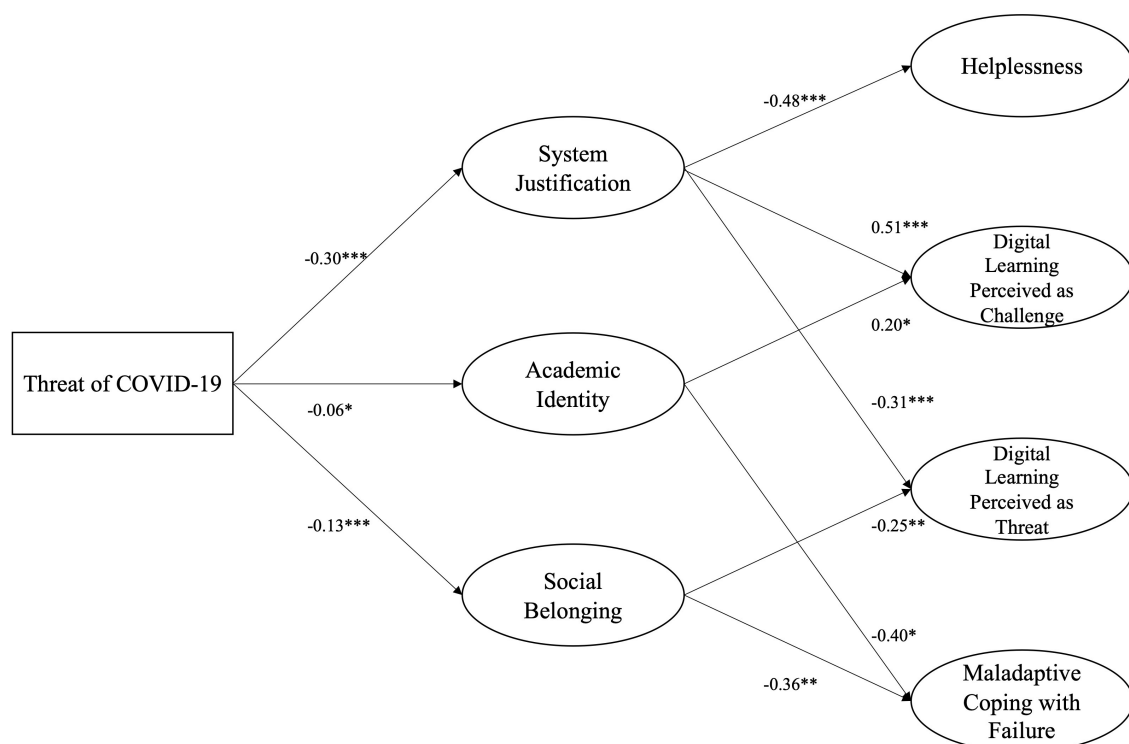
Helplessness

-0.48***

System Justification

0.51***

Digital Learning Perceived as Challenge

-0.30***

0.20*

Threat of COVID-19

Academic Identity

-0.06*

-0.31***

Digital Learning Perceived as Threat

-0.13***

-0.25**

Social Belonging

-0.40*

Maladaptive Coping with Failure

-0.36**